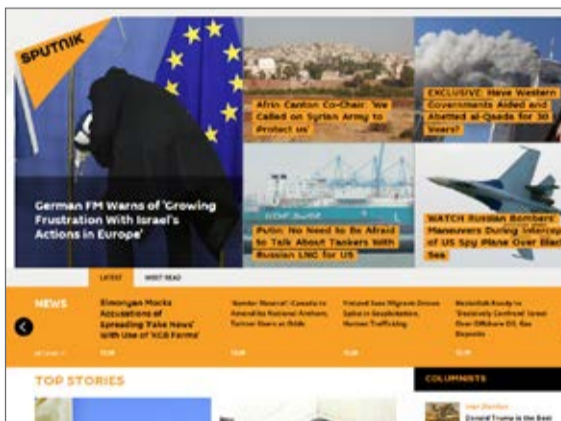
SPUTNIK

German FM Warns of 'Growing Frustration With Israel's Actions in Europe'

Afrin Canton Co-Chair: 'We Called on Syrian Army to Protect us'

EXCLUSIVE: Have Western Governments Aided and Abetted al-Qaeda for 30 Years?

Putin: No Need to Be Afraid to Talk About Tankers with Russian LNG for US

WATCH Russian Bombers' Maneuvers During Intercept of US Spy Plane Over Black Sea

LATEST MOST READ

NEWS

Simonyan Mocks Accusations of Spreading 'Fake News' With Use of 'KGB Farms'

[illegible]

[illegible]

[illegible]

TOP STORIES

COLUMNISTS

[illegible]